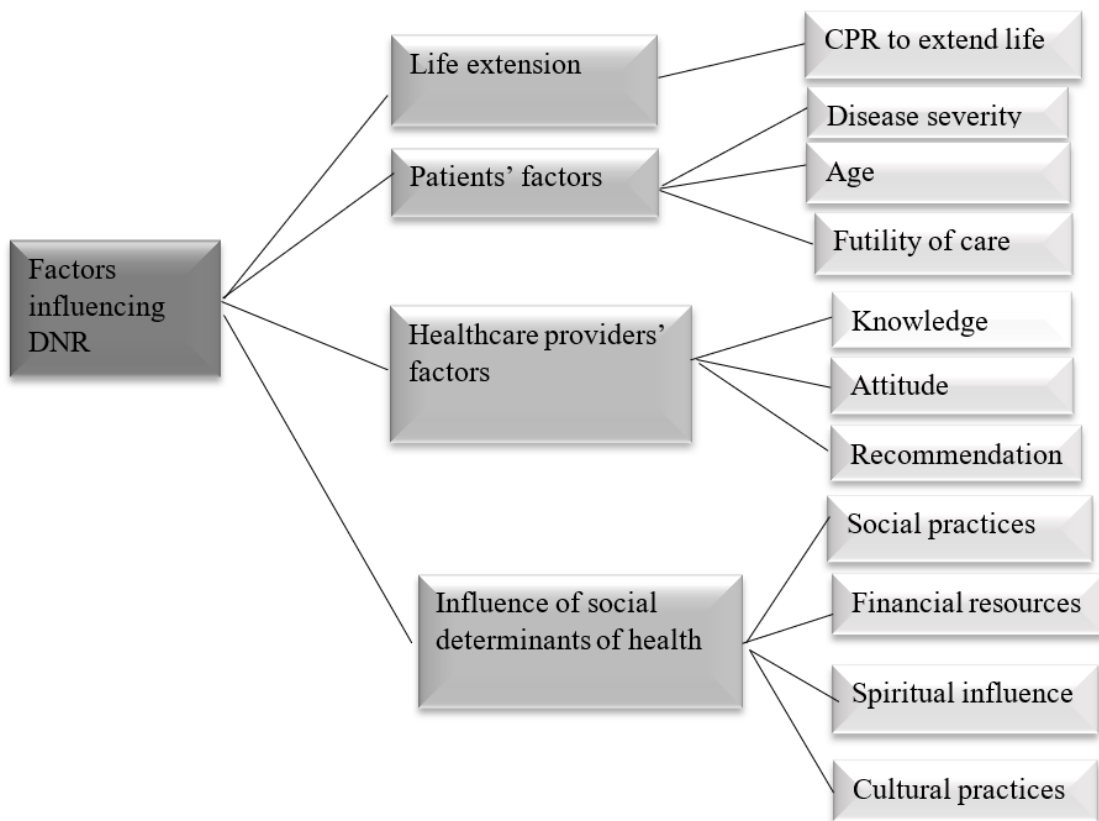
Factors influencing DNR

Life extension

CPR to extend life

Patients' factors

Disease severity

Age

Futility of care

Healthcare providers' factors

Knowledge

Attitude

Recommendation

Influence of social determinants of health

Social practices

Financial resources

Spiritual influence

Cultural practices